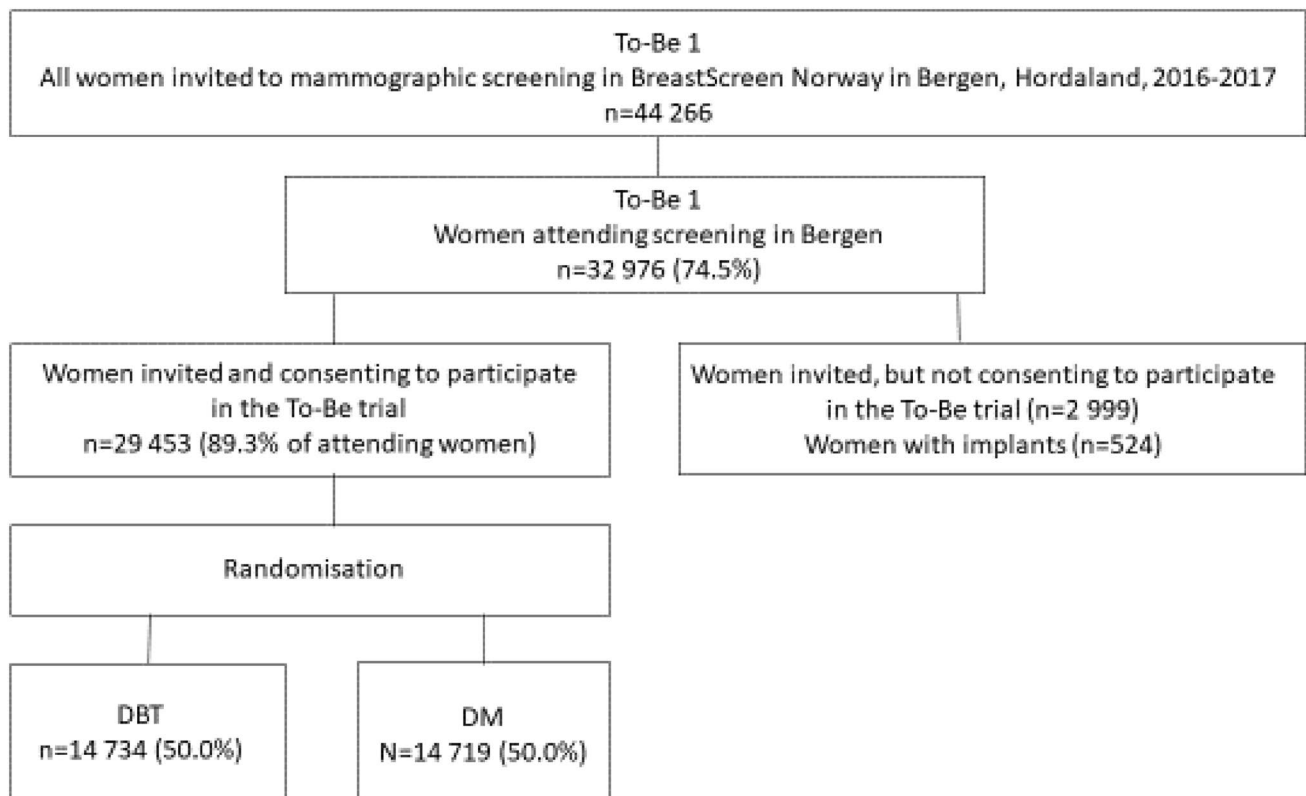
To-Be 1
All women invited to mammographic screening in BreastScreen Norway in Bergen, Hordaland, 2016-2017
n=44 266

To-Be 1
Women attending screening in Bergen
n=32 976 (74.5%)

Women invited and consenting to participate in the To-Be trial
n=29 453 (89.3% of attending women)

Women invited, but not consenting to participate in the To-Be trial (n=2 999)
Women with implants (n=524)

Randomisation

DBT
n=14 734 (50.0%)

DM
N=14 719 (50.0%)